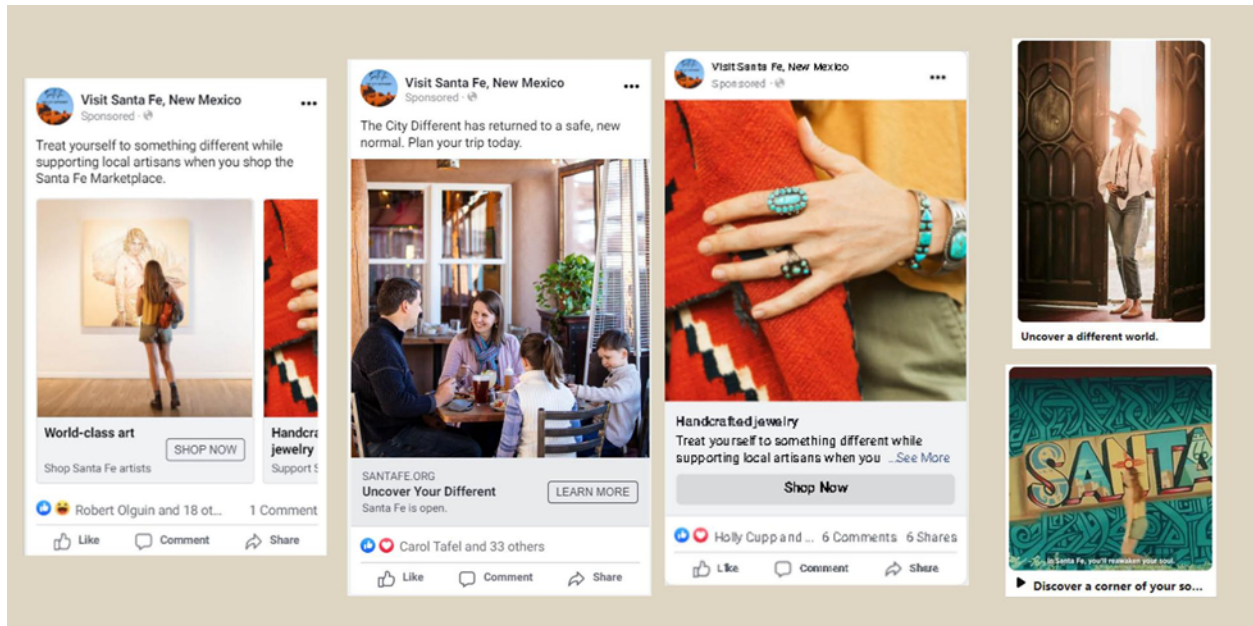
Visit Santa Fe, New Mexico
Sponsored ·

Treat yourself to something different while supporting local artisans when you shop the Santa Fe Marketplace.

World-class art
Shop Santa Fe artists
SHOP NOW

Handcra
jewelry
Support

Robert Olguin and 18 ot... 1 Comment

Like Comment Share

Visit Santa Fe, New Mexico
Sponsored ·

The City Different has returned to a safe, new normal. Plan your trip today.

SANTAFE.ORG
Uncover Your Different
Santa Fe is open.
LEARN MORE

Carol Tafel and 33 others

Like Comment Share

Visit Santa Fe, New Mexico
Sponsored ·

Handcrafted jewelry
Treat yourself to something different while supporting local artisans when you ...See More

Shop Now

Holly Cupp and ... 6 Comments 6 Shares

Like Comment Share

Uncover a different world.

In Santa Fe, you'll reawaken your soul.
SANTA

Discover a corner of your so...